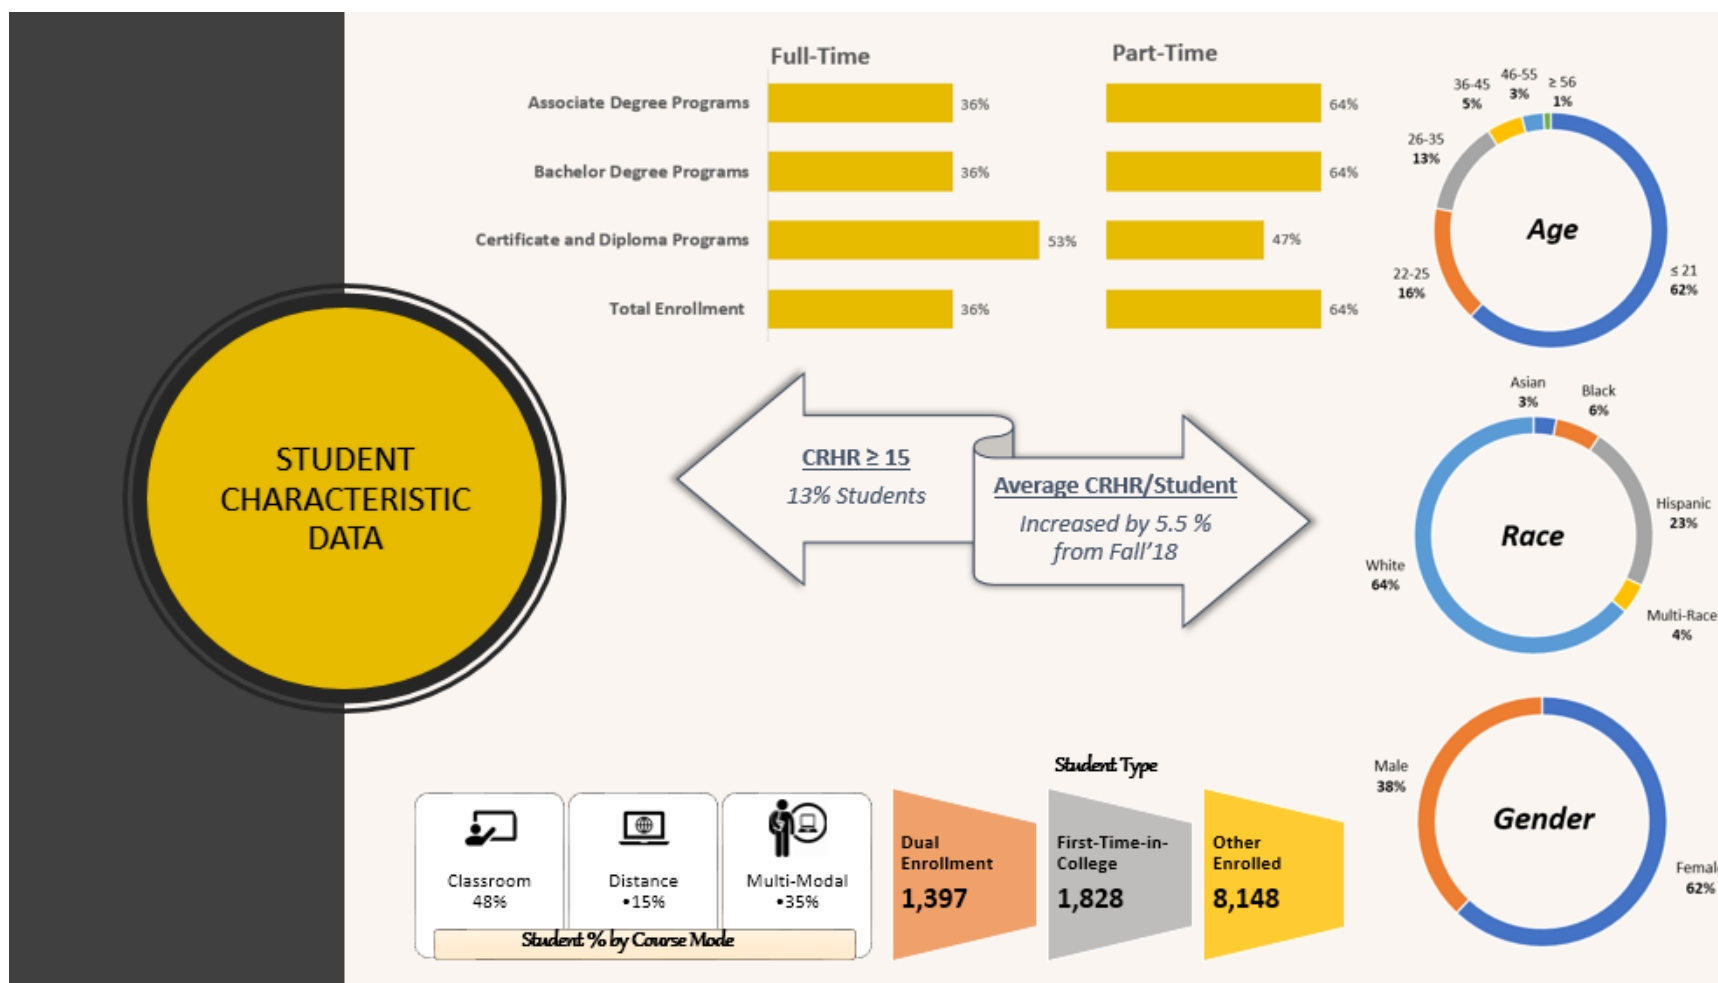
STUDENT CHARACTERISTIC DATA

| | Full-Time | Part-Time |
|---|---|---|
| Associate Degree Programs | 36% | 64% |
| Bachelor Degree Programs | 36% | 64% |
| Certificate and Diploma Programs | 53% | 47% |
| Total Enrollment | 36% | 64% |

Age
36-45 5%
46-55 3%
≥ 56 1%
26-35 13%
22-25 16%
≤ 21 62%

CRHR ≥ 15
13% Students

Average CRHR/Student
Increased by 5.5 % from Fall'18

Race
Asian 3%
Black 6%
Hispanic 23%
White 64%
Multi-Race 4%

Gender
Male 38%
Femal 62%

Classroom 48%
Distance •15%
Multi-Modal •35%
Student % by Course Mode

Student Type
Dual Enrollment 1,397
First-Time-in-College 1,828
Other Enrolled 8,148